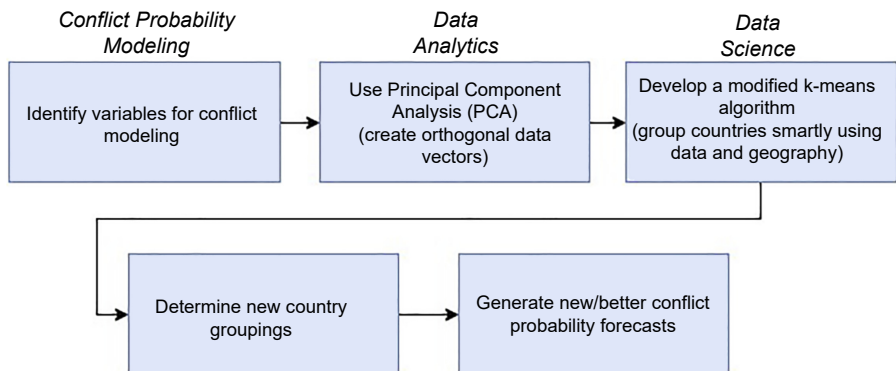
Conflict Probability Modeling

Data Analytics

Data Science

Identify variables for conflict modeling

Use Principal Component Analysis (PCA) (create orthogonal data vectors)

Develop a modified k-means algorithm (group countries smartly using data and geography)

Determine new country groupings

Generate new/better conflict probability forecasts